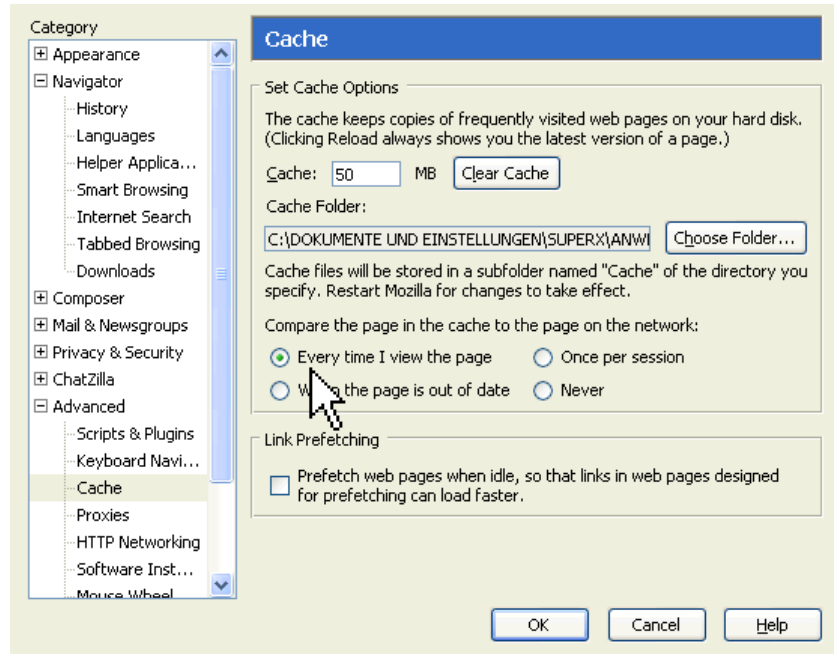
Category
⊞ Appearance
⊟ Navigator
History
Languages
Helper Applica...
Smart Browsing
Internet Search
Tabbed Browsing
Downloads
⊞ Composer
⊞ Mail & Newsgroups
⊞ Privacy & Security
⊞ ChatZilla
⊟ Advanced
Scripts & Plugins
Keyboard Navi...
Cache
Proxies
HTTP Networking
Software Inst...
Mouse Wheel

Cache

Set Cache Options

The cache keeps copies of frequently visited web pages on your hard disk. (Clicking Reload always shows you the latest version of a page.)

Cache: 50 MB Clear Cache

Cache Folder:

C:\DOKUMENTE UND EINSTELLUNGEN\SUPERX\ANWI Choose Folder...

Cache files will be stored in a subfolder named "Cache" of the directory you specify. Restart Mozilla for changes to take effect.

Compare the page in the cache to the page on the network:

Every time I view the page
Once per session
W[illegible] the page is out of date
Never

Link Prefetching

Prefetch web pages when idle, so that links in web pages designed for prefetching can load faster.

OK Cancel Help